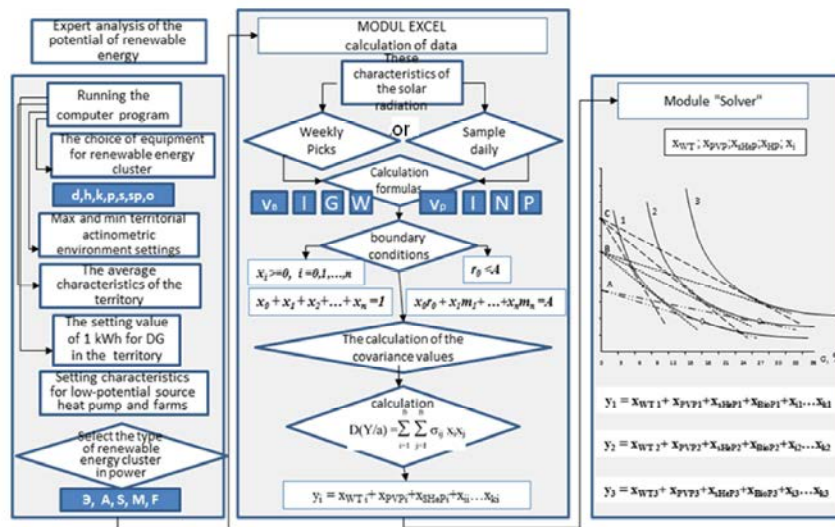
Expert analysis of the potential of renewable energy

Running the computer program

The choice of equipment for renewable energy cluster

d,h,k,p,s,sp,o

Max and min territorial actinometric environment settings

The average characteristics of the territory

The setting value of 1 kWh for DG in the territory

Setting characteristics for low-potential source heat pump and farms

Select the type of renewable energy cluster in power

Э, A, S, M, F

MODUL EXCEL calculation of data

These characteristics of the solar radiation

Weekly Picks

or

Sample daily

Calculation formulas

$V_B$ | G W

$V_p$ | N P

boundary conditions

$x_i >= 0,\ i = 0,1,\dots,n$

$r_0 < A$

$x_0 + x_1 + x_2 + \dots + x_n = 1$

$x_0 r_0 + x_1 m_1 + \dots + x_n m_n = A$

The calculation of the covariance values

calculation

$D(Y/a) = \sum_{i=1}^{n} \sum_{j=1}^{n} \sigma_{ij} x_i x_j$

$y_i = x_{WT\,i} + x_{PVPi} + x_{SHePi} + x_{ij} \dots x_{ki}$

Module "Solver"

$x_{WT}; x_{PVP}; x_{SHeP}; x_{BP}; x_i$

C 1 2 3
B
A
σ, %

$y_1 = x_{WT\,1} + x_{PVP1} + x_{SHeP1} + x_{BioP1} + x_{11} \dots x_{k1}$

$y_2 = x_{WT\,2} + x_{PVP2} + x_{SHeP2} + x_{BioP2} + x_{12} \dots x_{k2}$

$y_3 = x_{WT3} + x_{PVP3} + x_{SHeP3} + x_{BioP3} + x_{13} \dots x_{k3}$